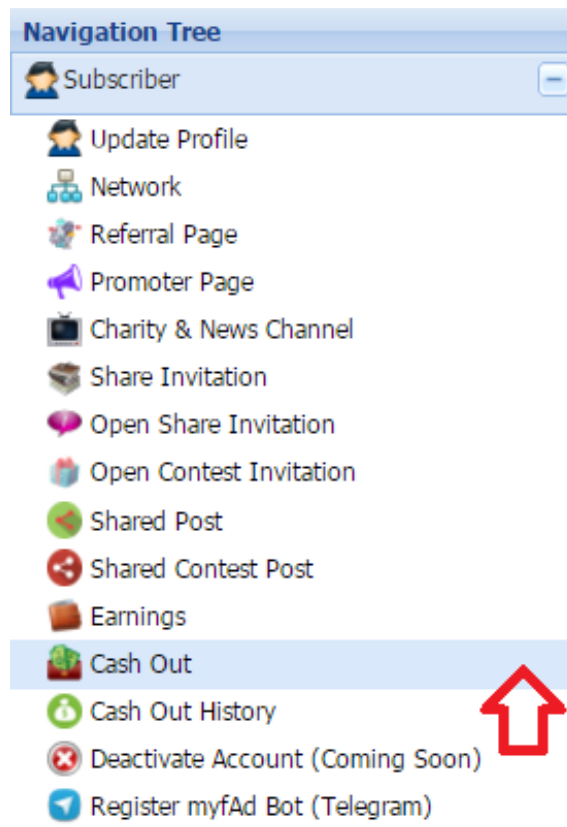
Navigation Tree

Subscriber

Update Profile

Network

Referral Page

Promoter Page

Charity & News Channel

Share Invitation

Open Share Invitation

Open Contest Invitation

Shared Post

Shared Contest Post

Earnings

Cash Out

Cash Out History

Deactivate Account (Coming Soon)

Register myfAd Bot (Telegram)